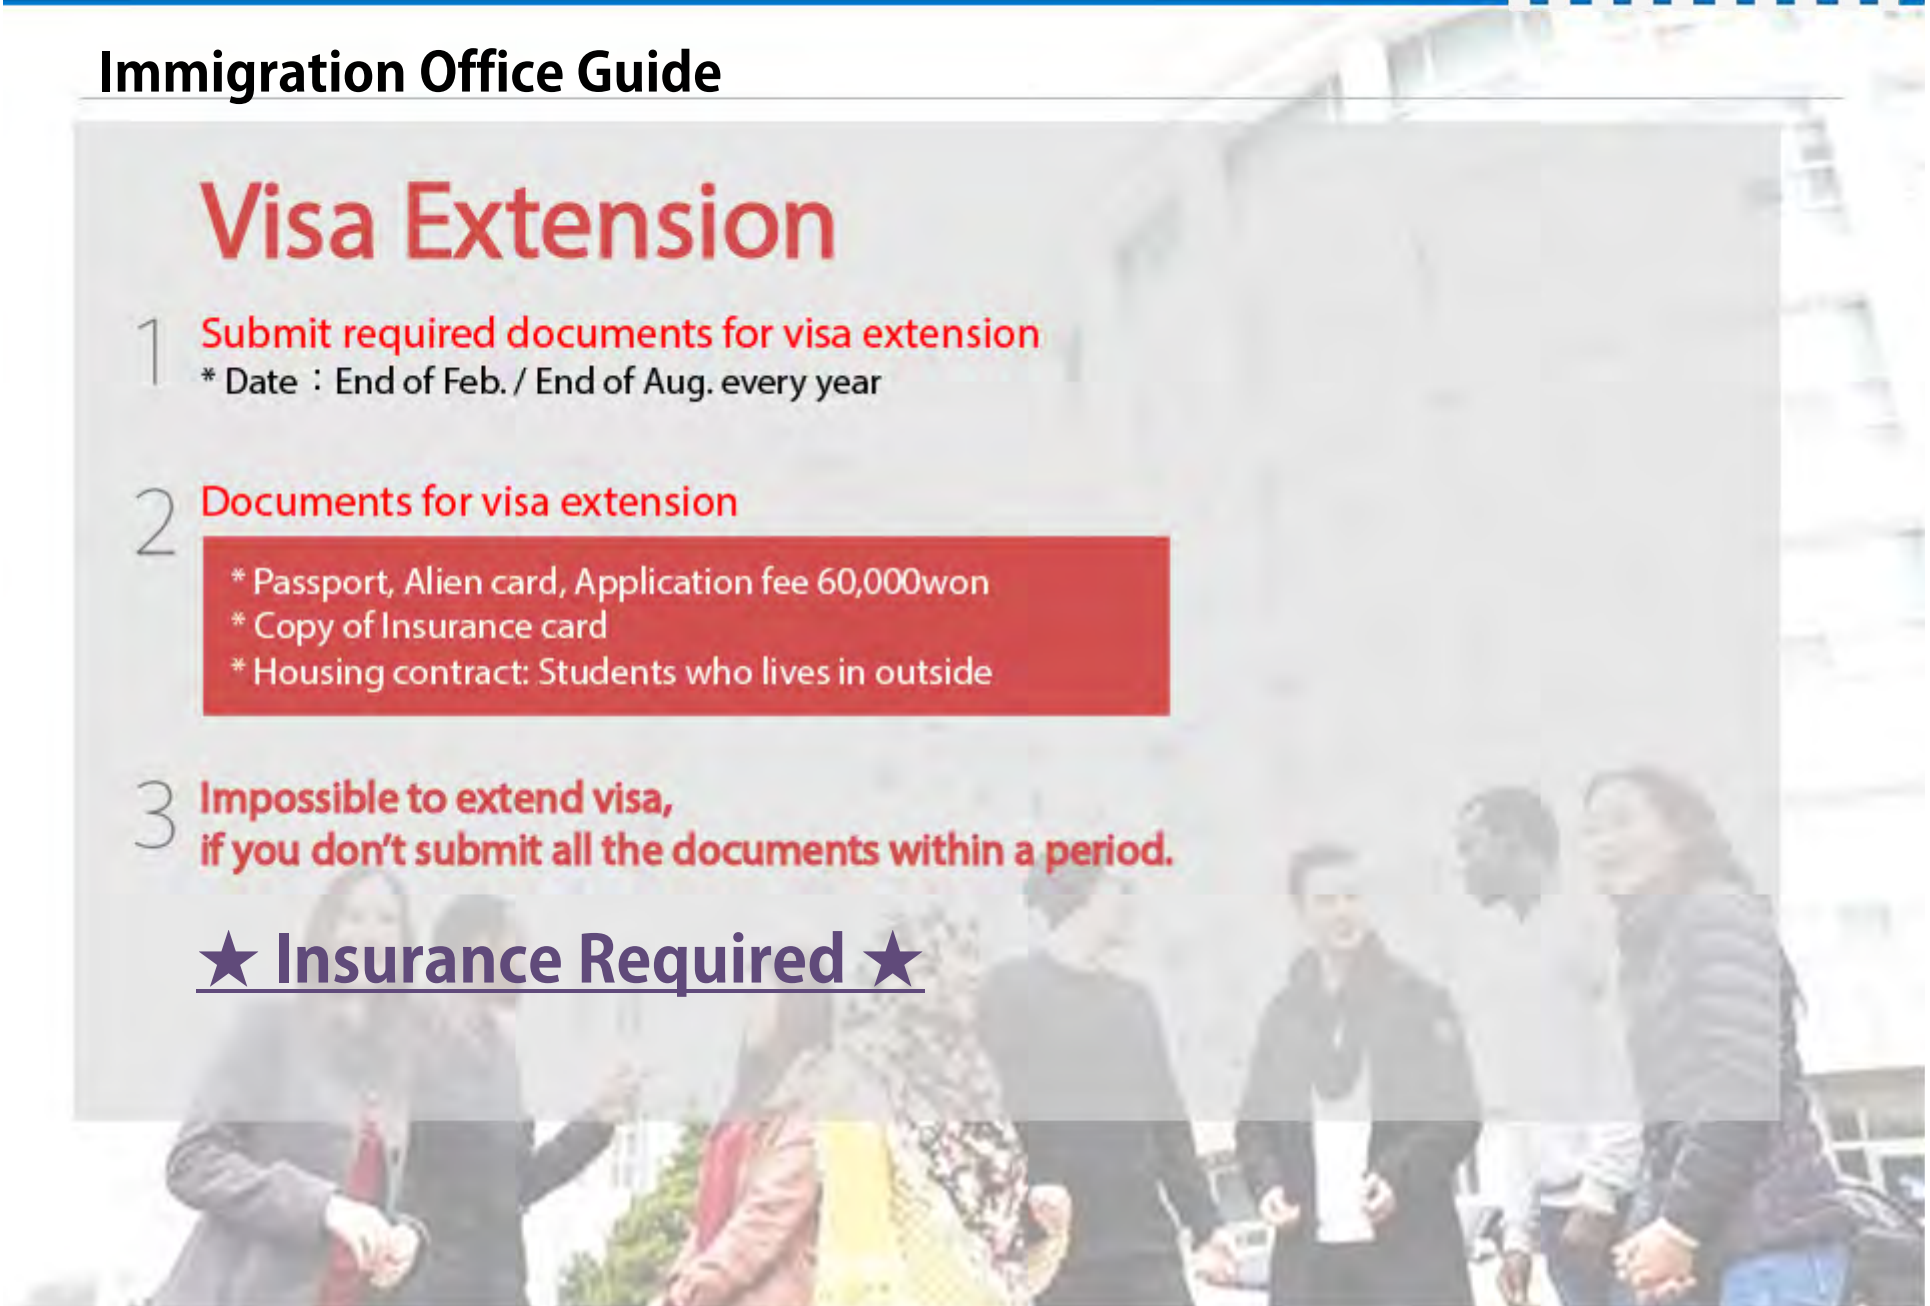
Immigration Office Guide

Visa Extension

1 Submit required documents for visa extension
* Date : End of Feb. / End of Aug. every year

2 Documents for visa extension

* Passport, Alien card, Application fee 60,000won
* Copy of Insurance card
* Housing contract: Students who lives in outside

3 Impossible to extend visa,
if you don't submit all the documents within a period.

★ Insurance Required ★